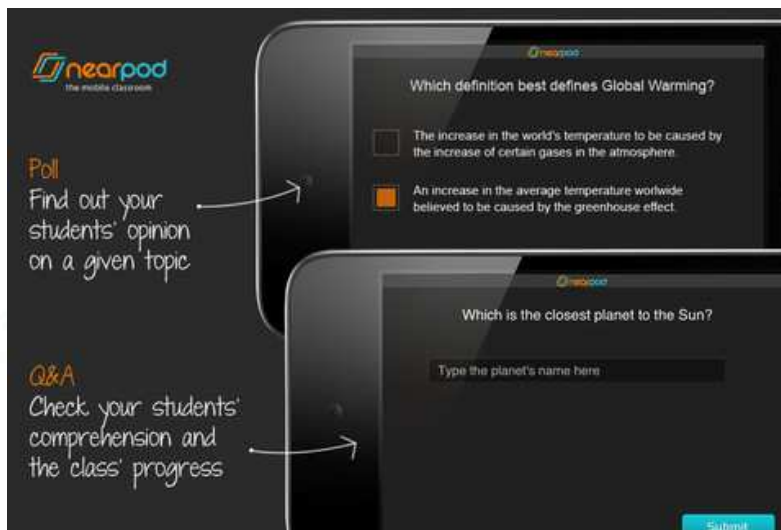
nearpod
the mobile classroom

Poll
Find out your students' opinion on a given topic

Q&A
Check your students' comprehension and the class' progress

nearpod

Which definition best defines Global Warming?

The increase in the world's temperature to be caused by the increase of certain gases in the atmosphere.

An increase in the average temperature worlwide believed to be caused by the greenhouse effect.

nearpod

Which is the closest planet to the Sun?

Type the planet's name here

Submit